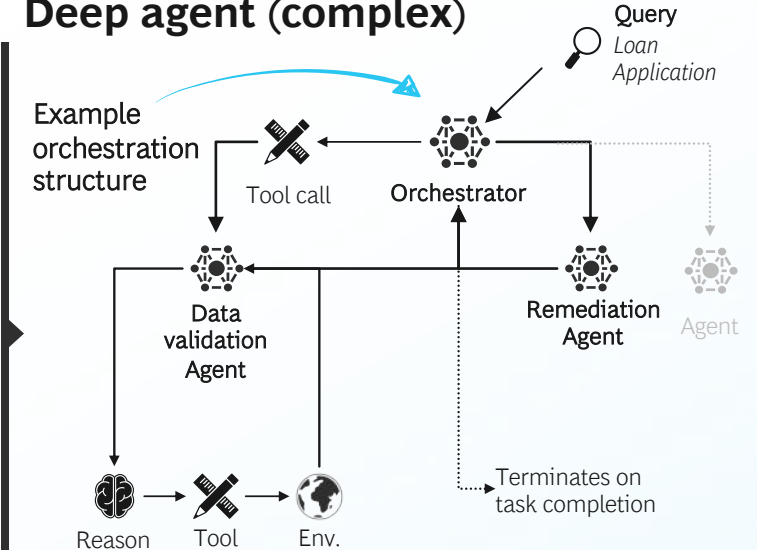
Deep agent (complex)

Query
Loan Application

Example orchestration structure

Tool call

Orchestrator

Data validation Agent

Remediation Agent

Agent

Terminates on task completion

Reason

Tool

Env.